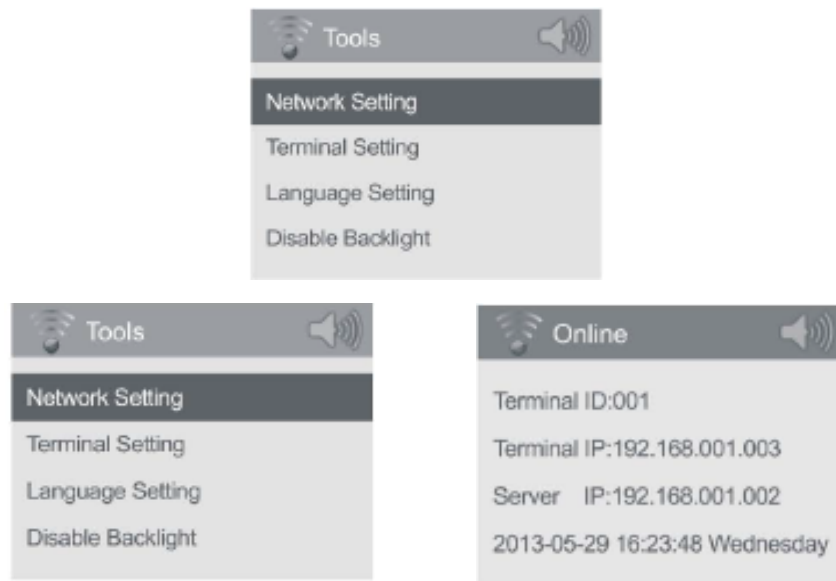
Tools

Network Setting
Terminal Setting
Language Setting
Disable Backlight

Tools

Network Setting
Terminal Setting
Language Setting
Disable Backlight

Online

Terminal ID:001
Terminal IP:192.168.001.003
Server IP:192.168.001.002
2013-05-29 16:23:48 Wednesday